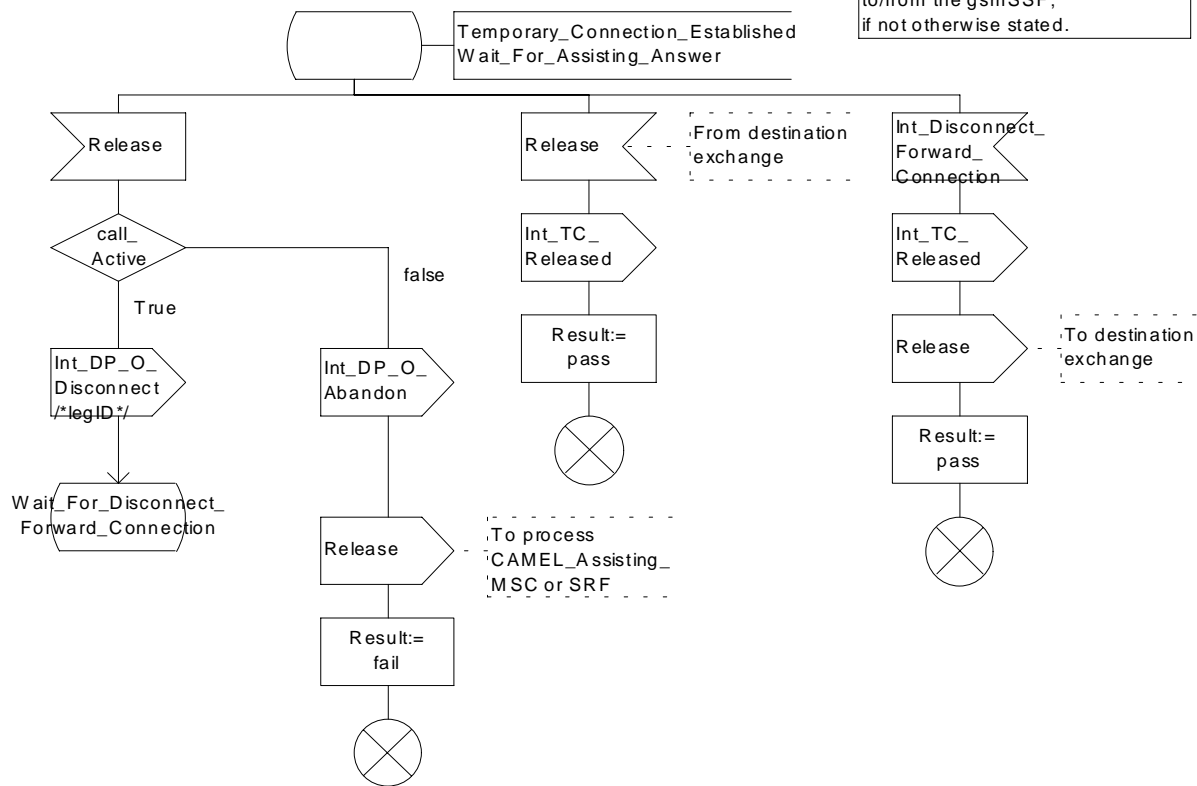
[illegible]
if not otherwise stated.

Temporary_Connection_Established
Wait_For_Assisting_Answer

Release

call_
Active

True

false

Int_DP_O_
Disconnect
/*legID*/

Wait_For_Disconnect_
Forward_Connection

Int_DP_O_
Abandon

Release

To process
CAMEL_Assisting_
MSC or SRF

Result:=
fail

Release

From destination
exchange

Int_TC_
Released

Result:=
pass

Int_Disconnect_
Forward_
Connection

Int_TC_
Released

Release

To destination
exchange

Result:=
pass